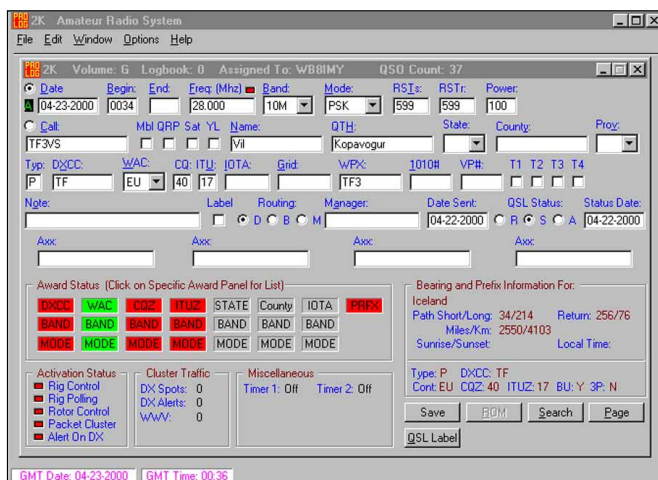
PRO LOG 2K Amateur Radio System
File Edit Window Options Help

PRO LOG 2K Volume: G Logbook: 0 Assigned To: WB8IMY QSO Count: 37

Date: 04-23-2000
Begin: 0034
End:
Freq: (Mhz) 28.000
Band: 10M
Mode: PSK
RSTs: 599
RSTr: 599
Power: 100

Call: TF3VS
Mbl QRP Sat YL
Name: Vil
QTH: Kopavogur
State:
County:
Prov:

Typ: P
DXCC: TF
WAC: EU
CQ: 40
ITU: 17
IOTA:
Grid:
WPX: TF3
1010#
VP#:
T1 T2 T3 T4

Note:
Label
Routing: D B M
Manager:
Date Sent: 04-22-2000
QSL Status: R S A
Status Date: 04-22-2000

Axx: Axx: Axx: Axx:

Award Status (Click on Specific Award Panel for List)
| DXCC | WAC | CQZ | ITUZ | STATE | County | IOTA | PRFX |
|---|---|---|---|---|---|---|---|
| BAND | BAND | BAND | BAND | BAND | BAND | BAND | |
| MODE | MODE | MODE | MODE | MODE | MODE | MODE | |

Bearing and Prefix Information For:
Iceland
Path Short/Long: 34/214 Return: 256/76
Miles/Km: 2550/4103
Sunrise/Sunset: Local Time:

Type: P DXCC: TF
Cont: EU CQZ: 40 ITUZ: 17 BU: Y 3P: N

Activation Status
Rig Control
Rig Polling
Rotor Control
Packet Cluster
Alert On DX

Cluster Traffic
DX Spots: 0
DX Alerts: 0
WWV: 0

Miscellaneous
Timer 1: Off Timer 2: Off

Save BOM Search Page
QSL Label

GMT Date: 04-23-2000 GMT Time: 00:36